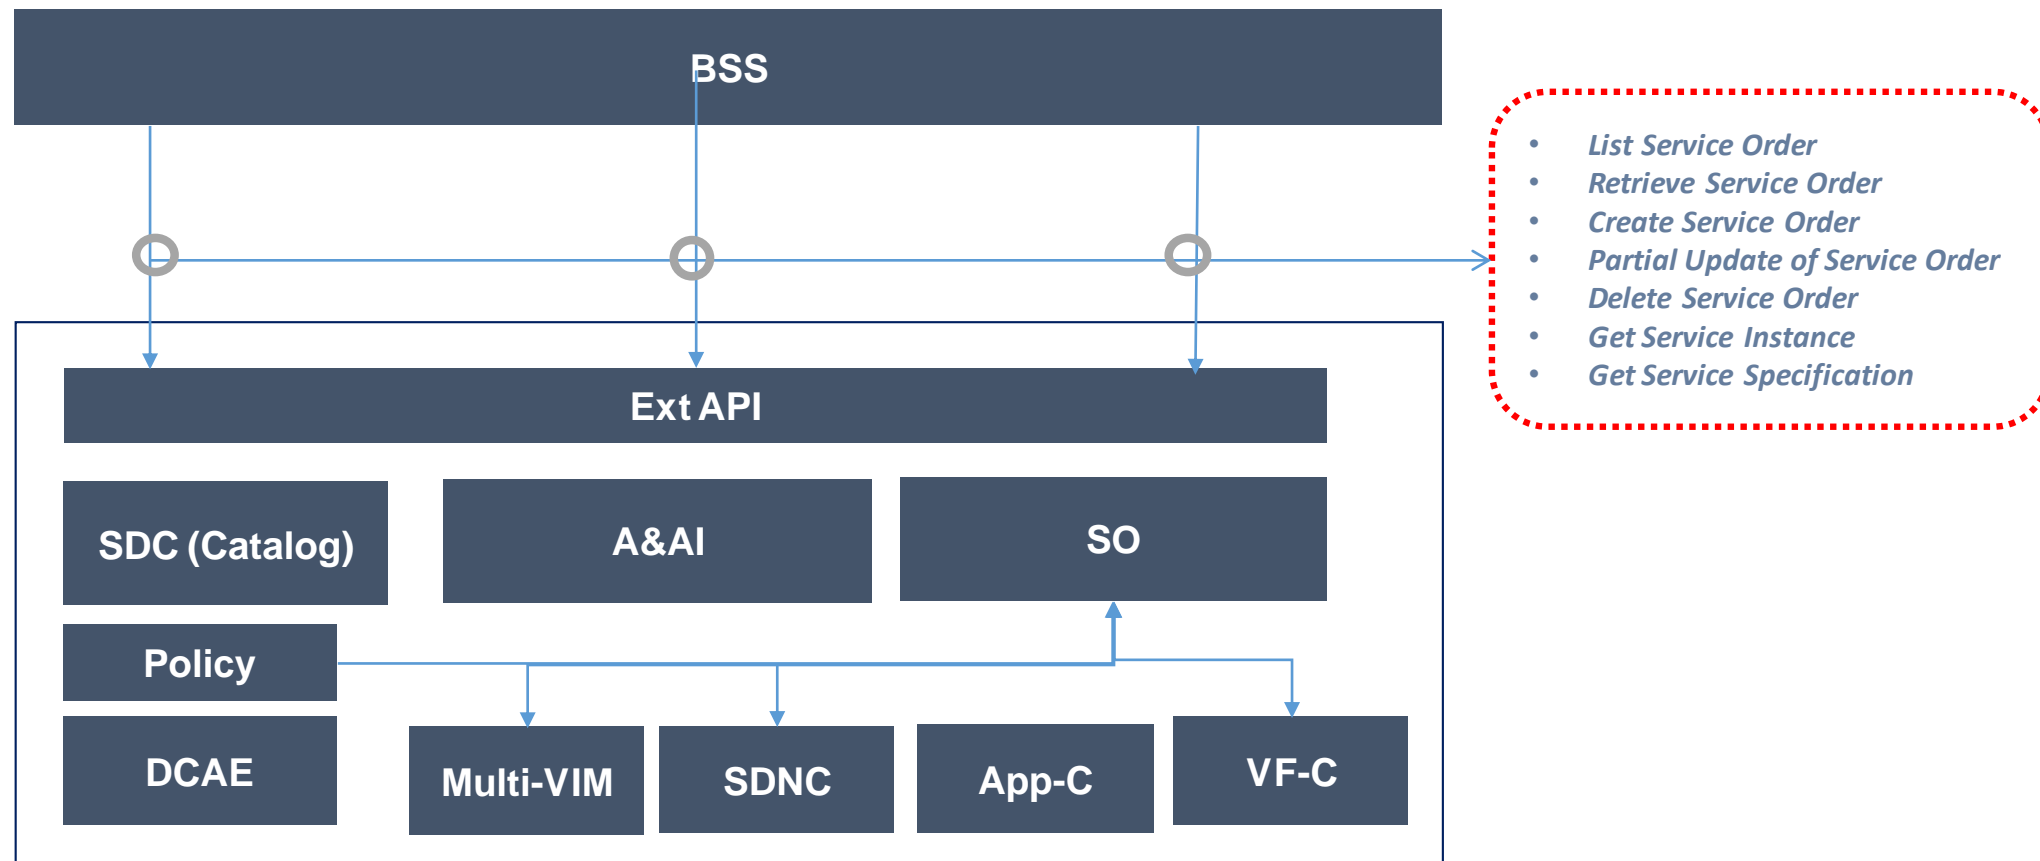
BSS

- List Service Order
- Retrieve Service Order
- Create Service Order
- Partial Update of Service Order
- Delete Service Order
- Get Service Instance
- Get Service Specification

Ext API

SDC (Catalog)

A&AI

SO

Policy

DCAE

Multi-VIM

SDNC

App-C

VF-C